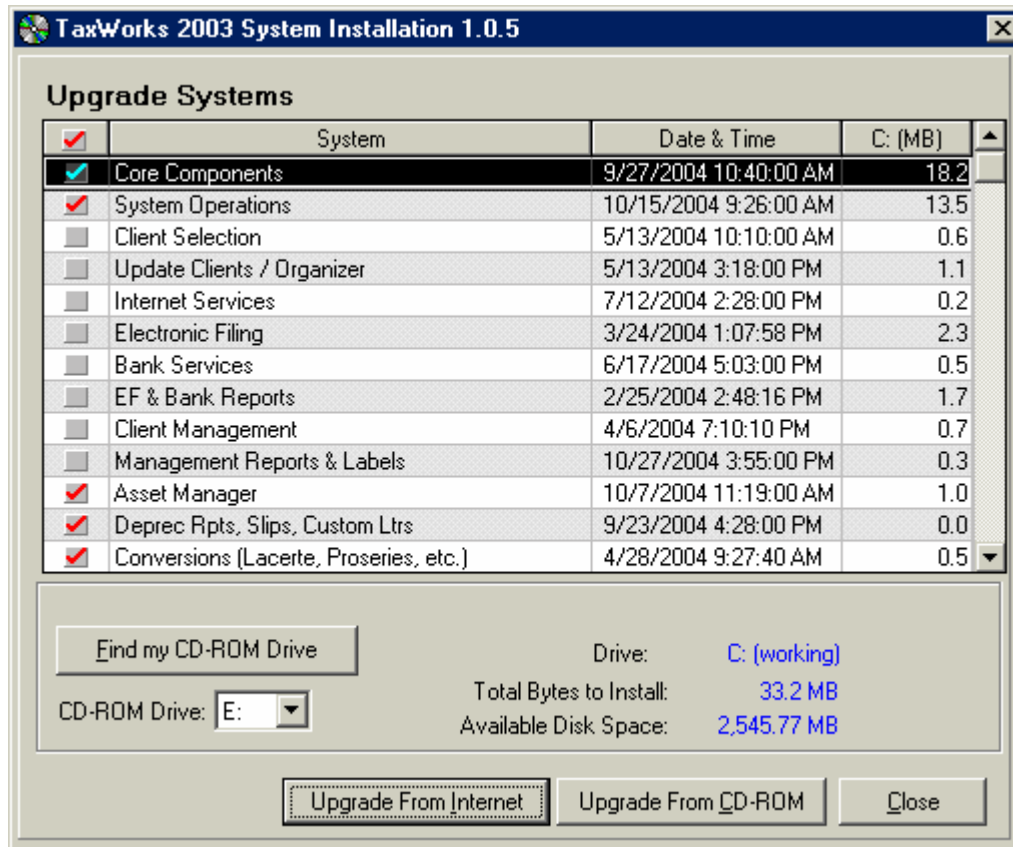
TaxWorks 2003 System Installation 1.0.5

Upgrade Systems

| | System | Date & Time | C: (MB) |
|---|---|---|---|
| | Core Components | 9/27/2004 10:40:00 AM | 18.2 |
| | System Operations | 10/15/2004 9:26:00 AM | 13.5 |
| | Client Selection | 5/13/2004 10:10:00 AM | 0.6 |
| | Update Clients / Organizer | 5/13/2004 3:18:00 PM | 1.1 |
| | Internet Services | 7/12/2004 2:28:00 PM | 0.2 |
| | Electronic Filing | 3/24/2004 1:07:58 PM | 2.3 |
| | Bank Services | 6/17/2004 5:03:00 PM | 0.5 |
| | EF & Bank Reports | 2/25/2004 2:48:16 PM | 1.7 |
| | Client Management | 4/6/2004 7:10:10 PM | 0.7 |
| | Management Reports & Labels | 10/27/2004 3:55:00 PM | 0.3 |
| | Asset Manager | 10/7/2004 11:19:00 AM | 1.0 |
| | Deprec Rpts, Slips, Custom Ltrs | 9/23/2004 4:28:00 PM | 0.0 |
| | Conversions (Lacerte, Proseries, etc.) | 4/28/2004 9:27:40 AM | 0.5 |

Find my CD-ROM Drive

CD-ROM Drive: E:

Drive: C: (working)
Total Bytes to Install: 33.2 MB
Available Disk Space: 2,545.77 MB

Upgrade From Internet
Upgrade From CD-ROM
Close